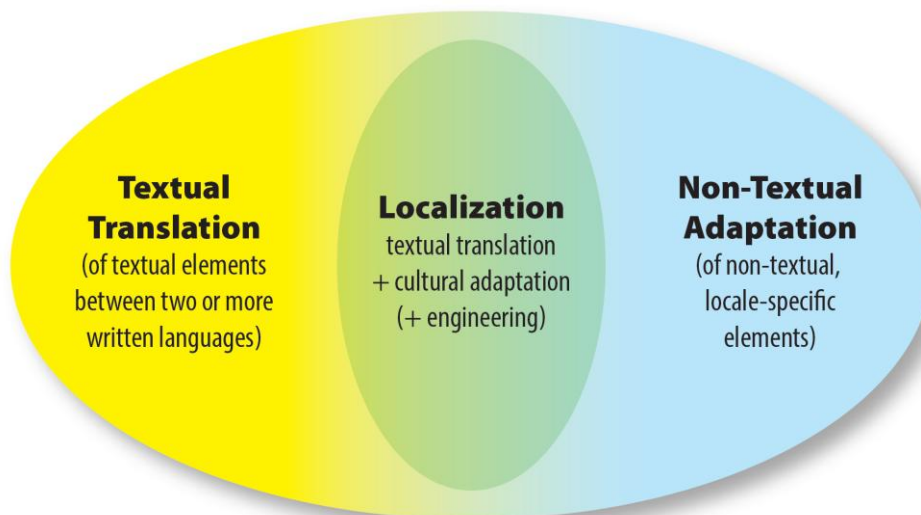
Textual Translation
(of textual elements between two or more written languages)

Localization
textual translation
+ cultural adaptation
(+ engineering)

Non-Textual Adaptation
(of non-textual, locale-specific elements)